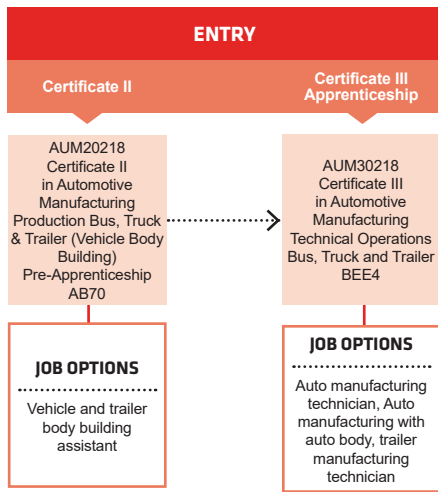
ENTRY

Certificate II

Certificate III Apprenticeship

AUM20218 Certificate II in Automotive Manufacturing Production Bus, Truck & Trailer (Vehicle Body Building) Pre-Apprenticeship AB70

AUM30218 Certificate III in Automotive Manufacturing Technical Operations Bus, Truck and Trailer BEE4

JOB OPTIONS

Vehicle and trailer body building assistant

JOB OPTIONS

Auto manufacturing technician, Auto manufacturing with auto body, trailer manufacturing technician